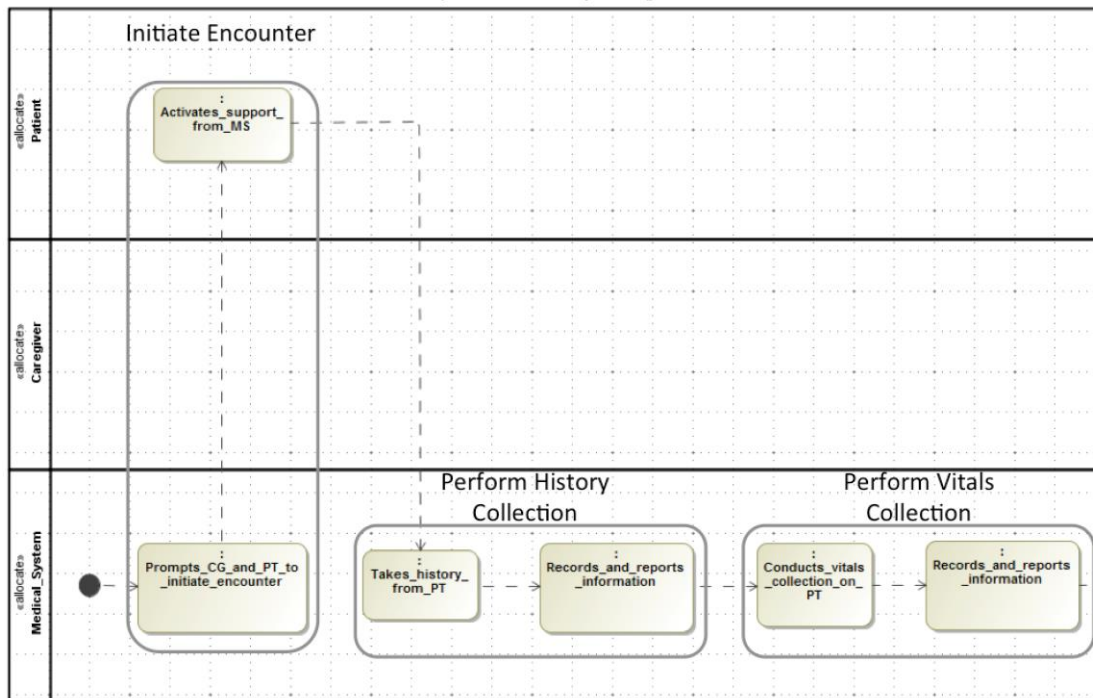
«allocate»
Patient

«allocate»
Caregiver

«allocate»
Medical_System

Initiate Encounter

:
Activates_support_from_MS

:
Prompts_CG_and_PT_to_initiate_encounter

Perform History Collection

:
Takes_history_from_PT

:
Records_and_reports_information

Perform Vitals Collection

:
Conducts_vitals_collection_on_PT

:
Records_and_reports_information